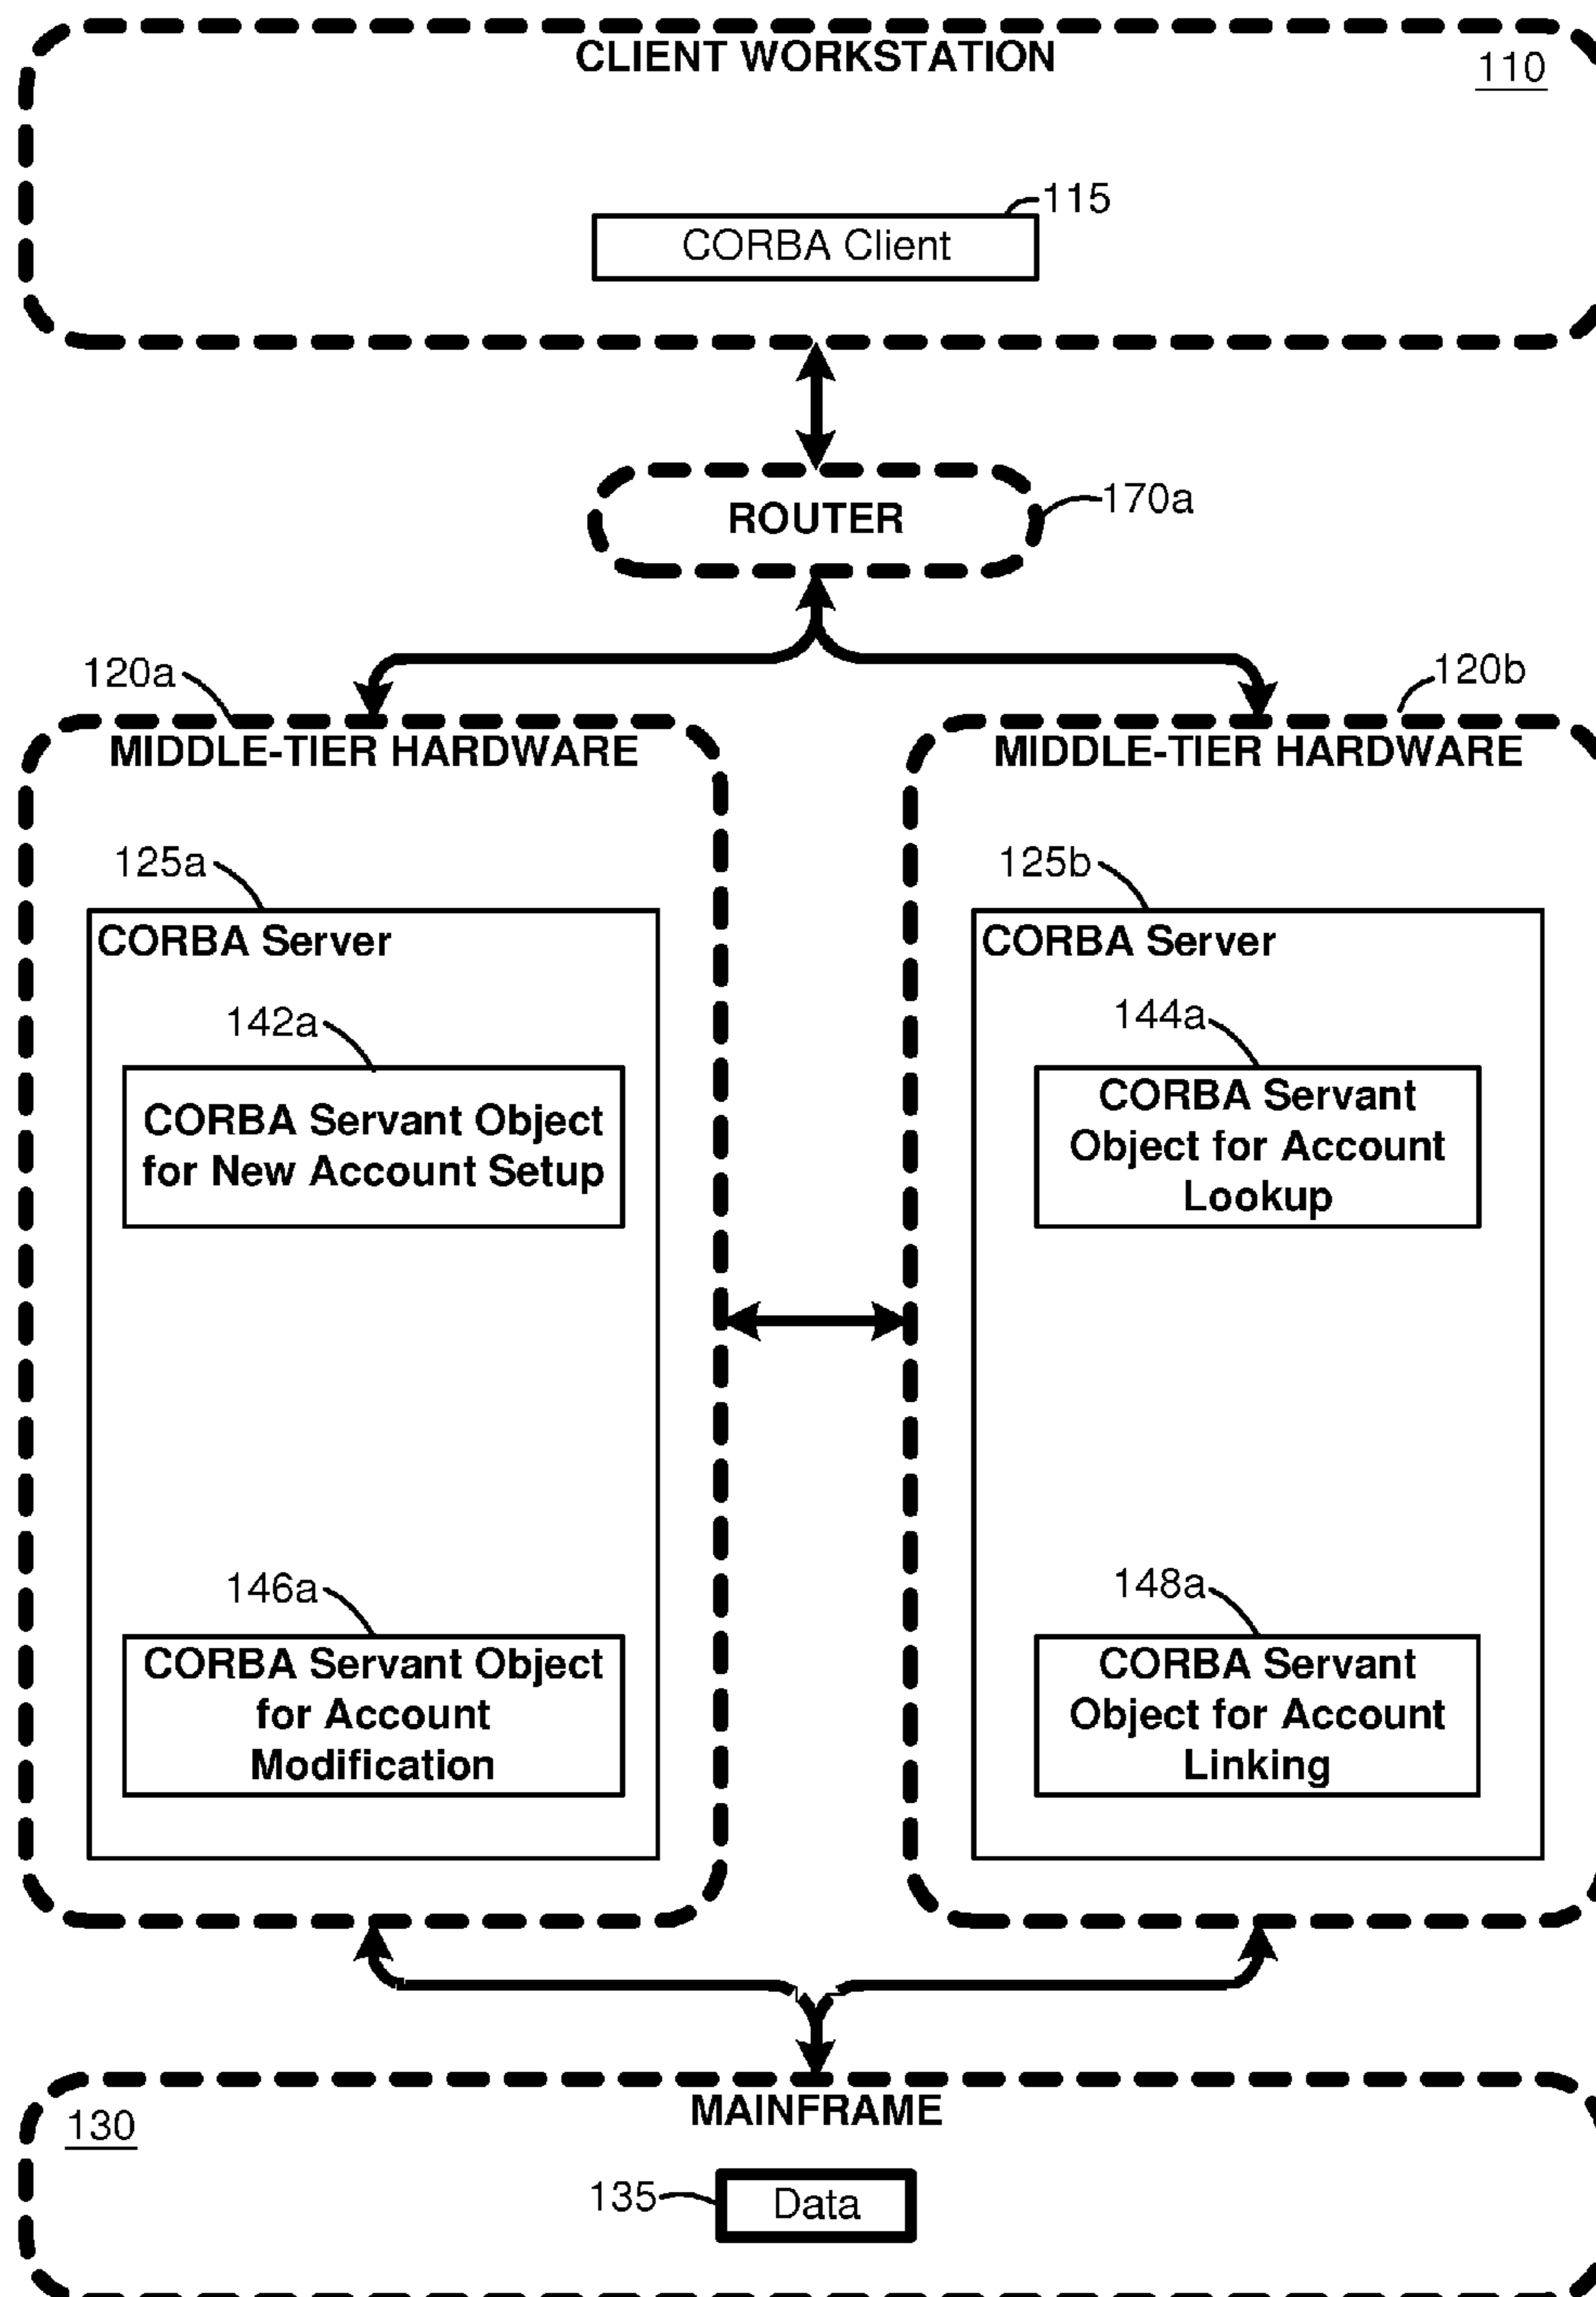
CLIENT WORKSTATION
110

115
CORBA Client

ROUTER
170a

120a
MIDDLE-TIER HARDWARE

125a
CORBA Server

142a
CORBA Servant Object for New Account Setup

146a
CORBA Servant Object for Account Modification

120b
MIDDLE-TIER HARDWARE

125b
CORBA Server

144a
CORBA Servant Object for Account Lookup

148a
CORBA Servant Object for Account Linking

MAINFRAME
130

135
Data